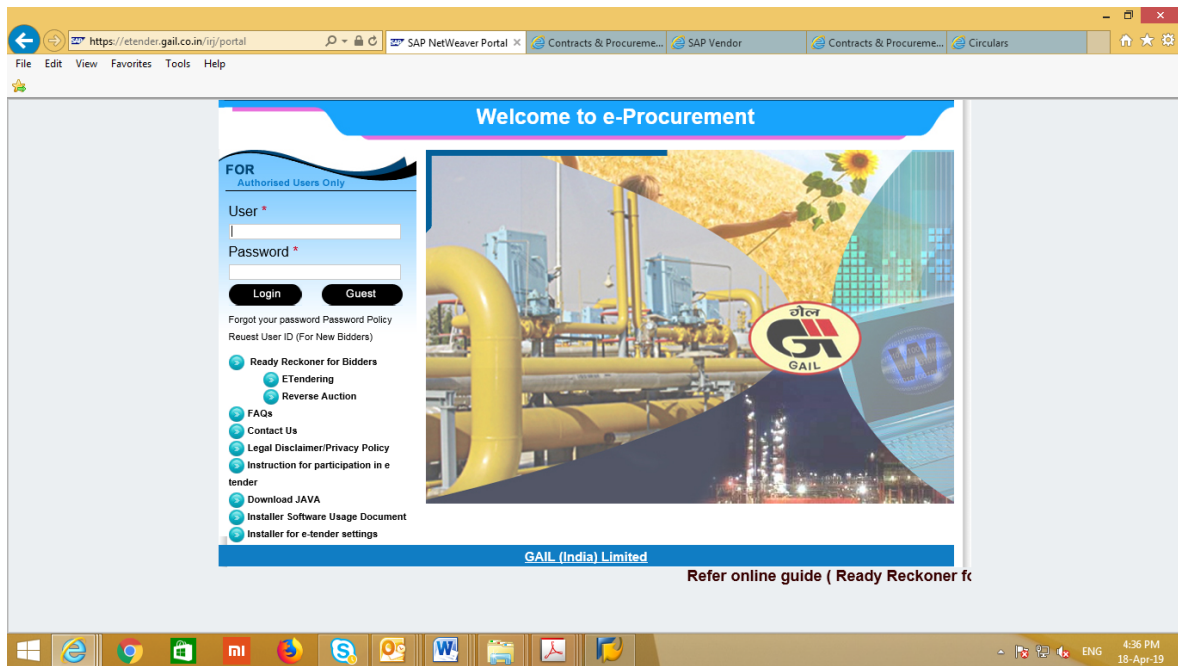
https://etender.gail.co.in/irj/portal
SAP NetWeaver Portal
Contracts & Procureme...
SAP Vendor
Contracts & Procureme...
Circulars

File Edit View Favorites Tools Help

Welcome to e-Procurement

FOR
Authorised Users Only

User *
Password *
Login
Guest
Forgot your password Password Policy
Reuest User ID (For New Bidders)

Ready Reckoner for Bidders
ETendering
Reverse Auction
FAQs
Contact Us
Legal Disclaimer/Privacy Policy
Instruction for participation in e tender
Download JAVA
Installer Software Usage Document
Installer for e-tender settings

गेल
GAIL

GAIL (India) Limited

Refer online guide ( Ready Reckoner fo

ENG
4:36 PM
18-Apr-19